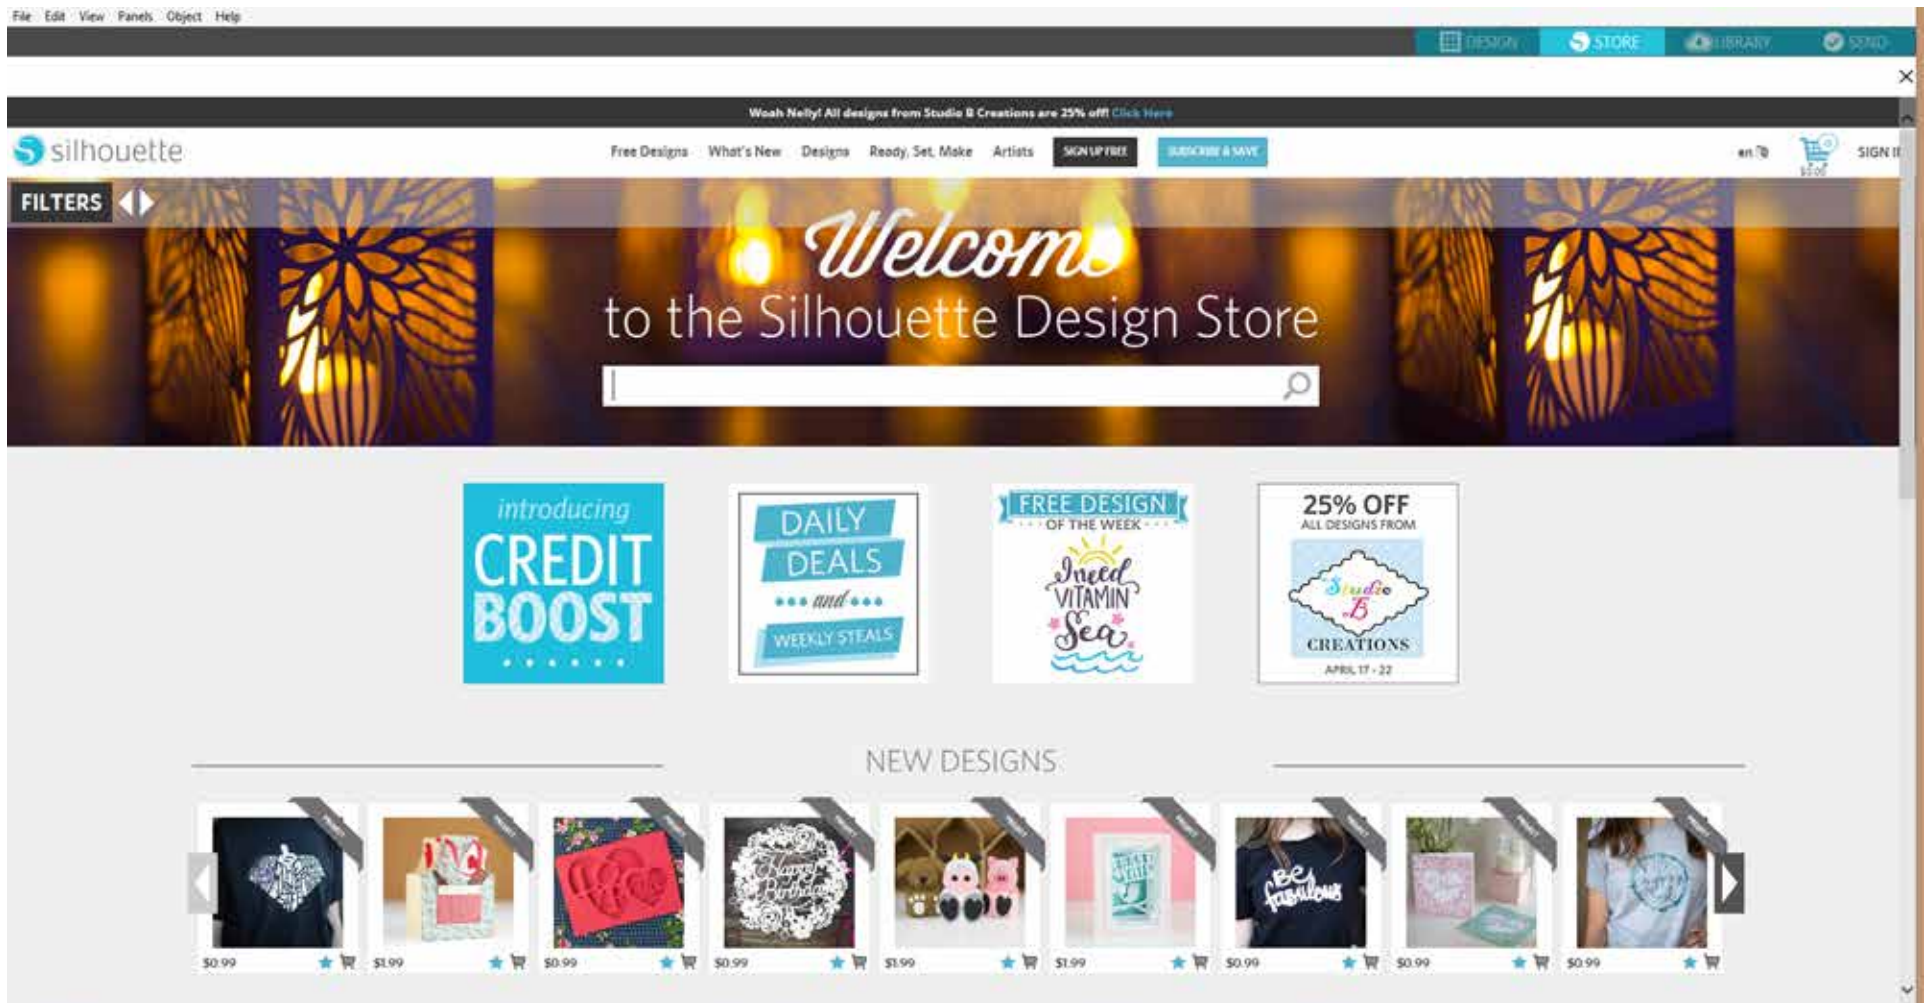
File Edit View Panels Object Help

DESIGN STORE LIBRARY SEND

Woah Nelly! All designs from Studio B Creations are 25% off! Click Here

silhouette

Free Designs What's New Designs Ready, Set, Make Artists SIGN UP FREE SUBSCRIBE & SAVE

en SIGN I

FILTERS

Welcome to the Silhouette Design Store

introducing CREDIT BOOST

DAILY DEALS and WEEKLY STEALS

FREE DESIGN OF THE WEEK
I need VITAMIN Sea

25% OFF ALL DESIGNS FROM Studio B CREATIONS APRIL 17 - 22

NEW DESIGNS

$0.99 $1.99 $0.99 $0.99 $1.99 $1.99 $0.99 $0.99 $0.99